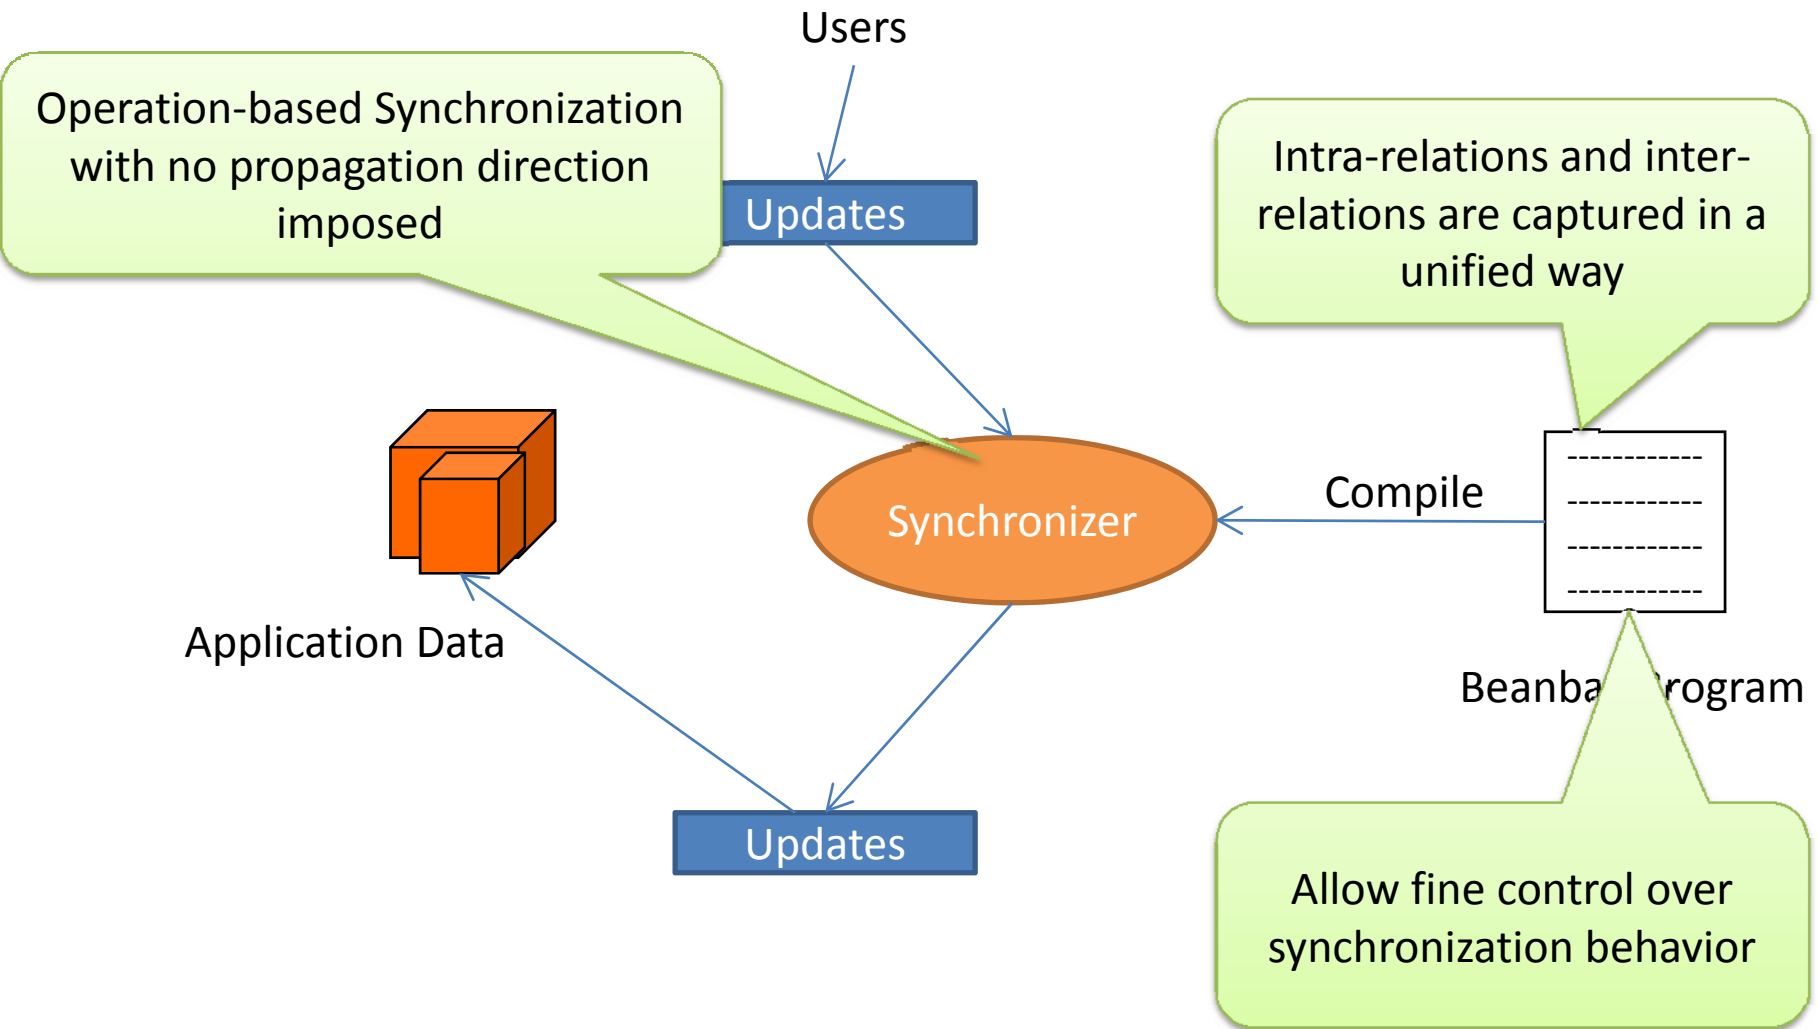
Users

Operation-based Synchronization with no propagation direction imposed

Updates

Intra-relations and inter-relations are captured in a unified way

Synchronizer

Compile

Application Data

Beanba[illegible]rogram

Updates

Allow fine control over synchronization behavior